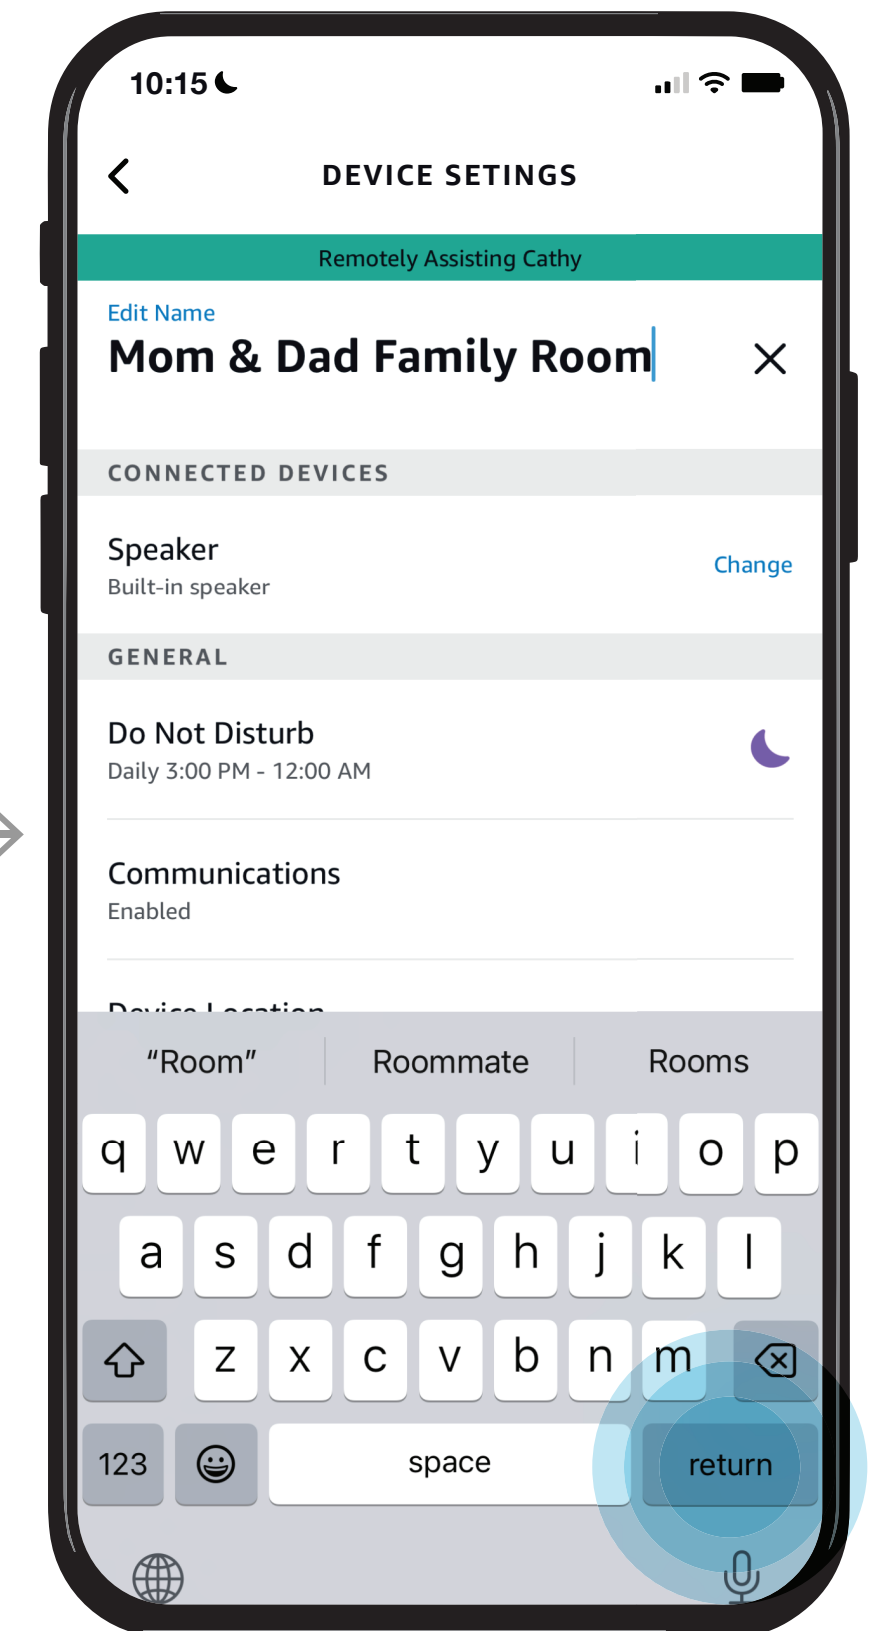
10:15

DEVICE SETINGS

Remotely Assisting Cathy

Edit Name

Mom & Dad Family Room

CONNECTED DEVICES

Speaker
Built-in speaker

Change

GENERAL

Do Not Disturb
Daily 3:00 PM - 12:00 AM

Communications
Enabled

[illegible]

"Room" Roommate Rooms

q w e r t y u i o p
a s d f g h j k l
z x c v b n m
123 space return